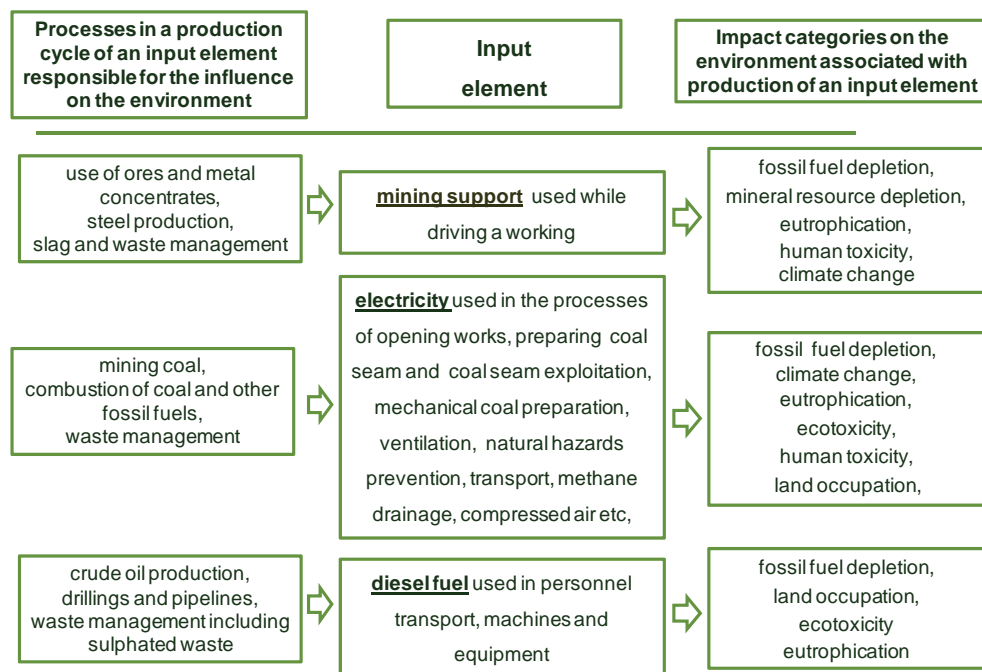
Processes in a production cycle of an input element responsible for the influence on the environment

Input element

Impact categories on the environment associated with production of an input element

use of ores and metal concentrates, steel production, slag and waste management

mining support used while driving a working

fossil fuel depletion, mineral resource depletion, eutrophication, human toxicity, climate change

mining coal, combustion of coal and other fossil fuels, waste management

electricity used in the processes of opening works, preparing coal seam and coal seam exploitation, mechanical coal preparation, ventilation, natural hazards prevention, transport, methane drainage, compressed air etc,

fossil fuel depletion, climate change, eutrophication, ecotoxicity, human toxicity, land occupation,

crude oil production, drillings and pipelines, waste management including sulphated waste

diesel fuel used in personnel transport, machines and equipment

fossil fuel depletion, land occupation, ecotoxicity eutrophication